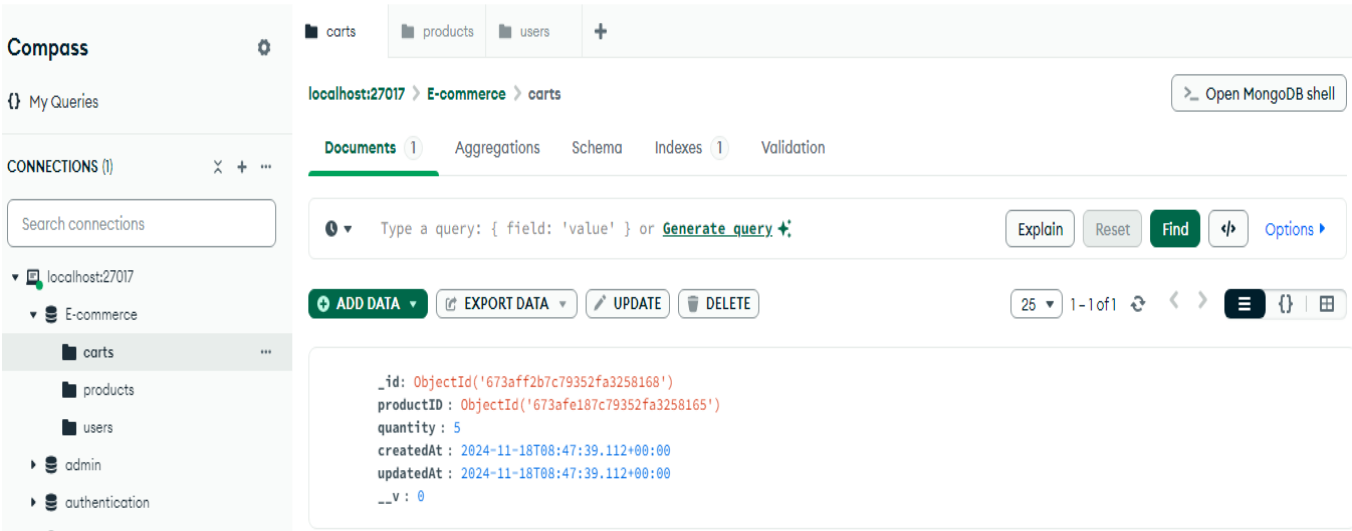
Compass

{} My Queries

CONNECTIONS (1)

Search connections

localhost:27017

E-commerce

carts

products

users

admin

authentication

carts | products | users | +

localhost:27017 > E-commerce > carts

>_ Open MongoDB shell

Documents 1 | Aggregations | Schema | Indexes 1 | Validation

Type a query: { field: 'value' } or Generate query

Explain | Reset | Find | Options ▸

ADD DATA ▾ | EXPORT DATA ▾ | UPDATE | DELETE

25 ▾ 1 - 1 of 1

_id: ObjectId('673aff2b7c79352fa3258168')
productID : ObjectId('673afe187c79352fa3258165')
quantity : 5
createdAt : 2024-11-18T08:47:39.112+00:00
updatedAt : 2024-11-18T08:47:39.112+00:00
__v : 0